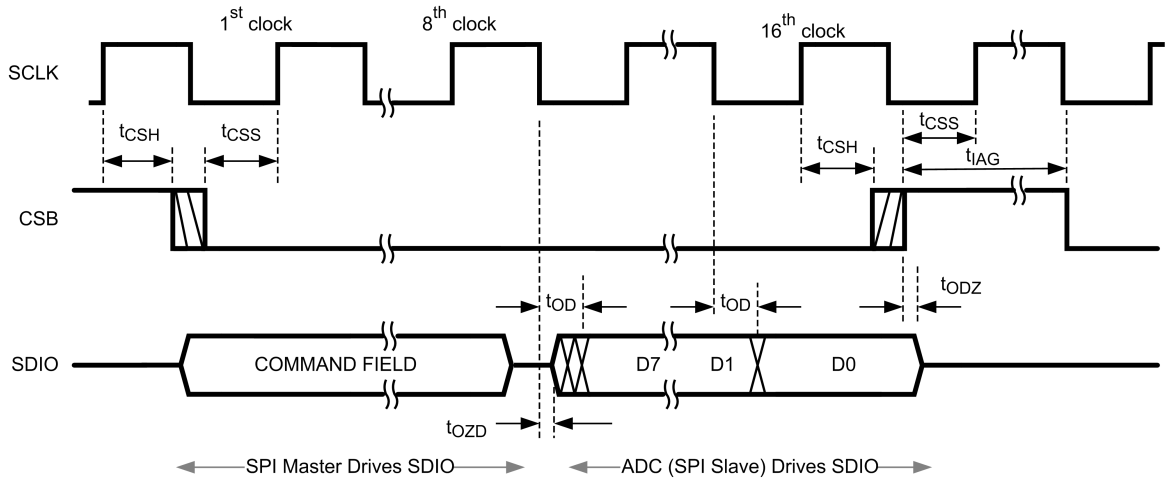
$1^{st}$ clock
$8^{th}$ clock
$16^{th}$ clock

SCLK

$t_{CSH}$
$t_{CSS}$
$t_{CSH}$
$t_{CSS}$
$t_{IAG}$

CSB

$t_{OD}$
$t_{OD}$
$t_{ODZ}$

SDIO
COMMAND FIELD
D7
D1
D0

$t_{OZD}$

SPI Master Drives SDIO
ADC (SPI Slave) Drives SDIO